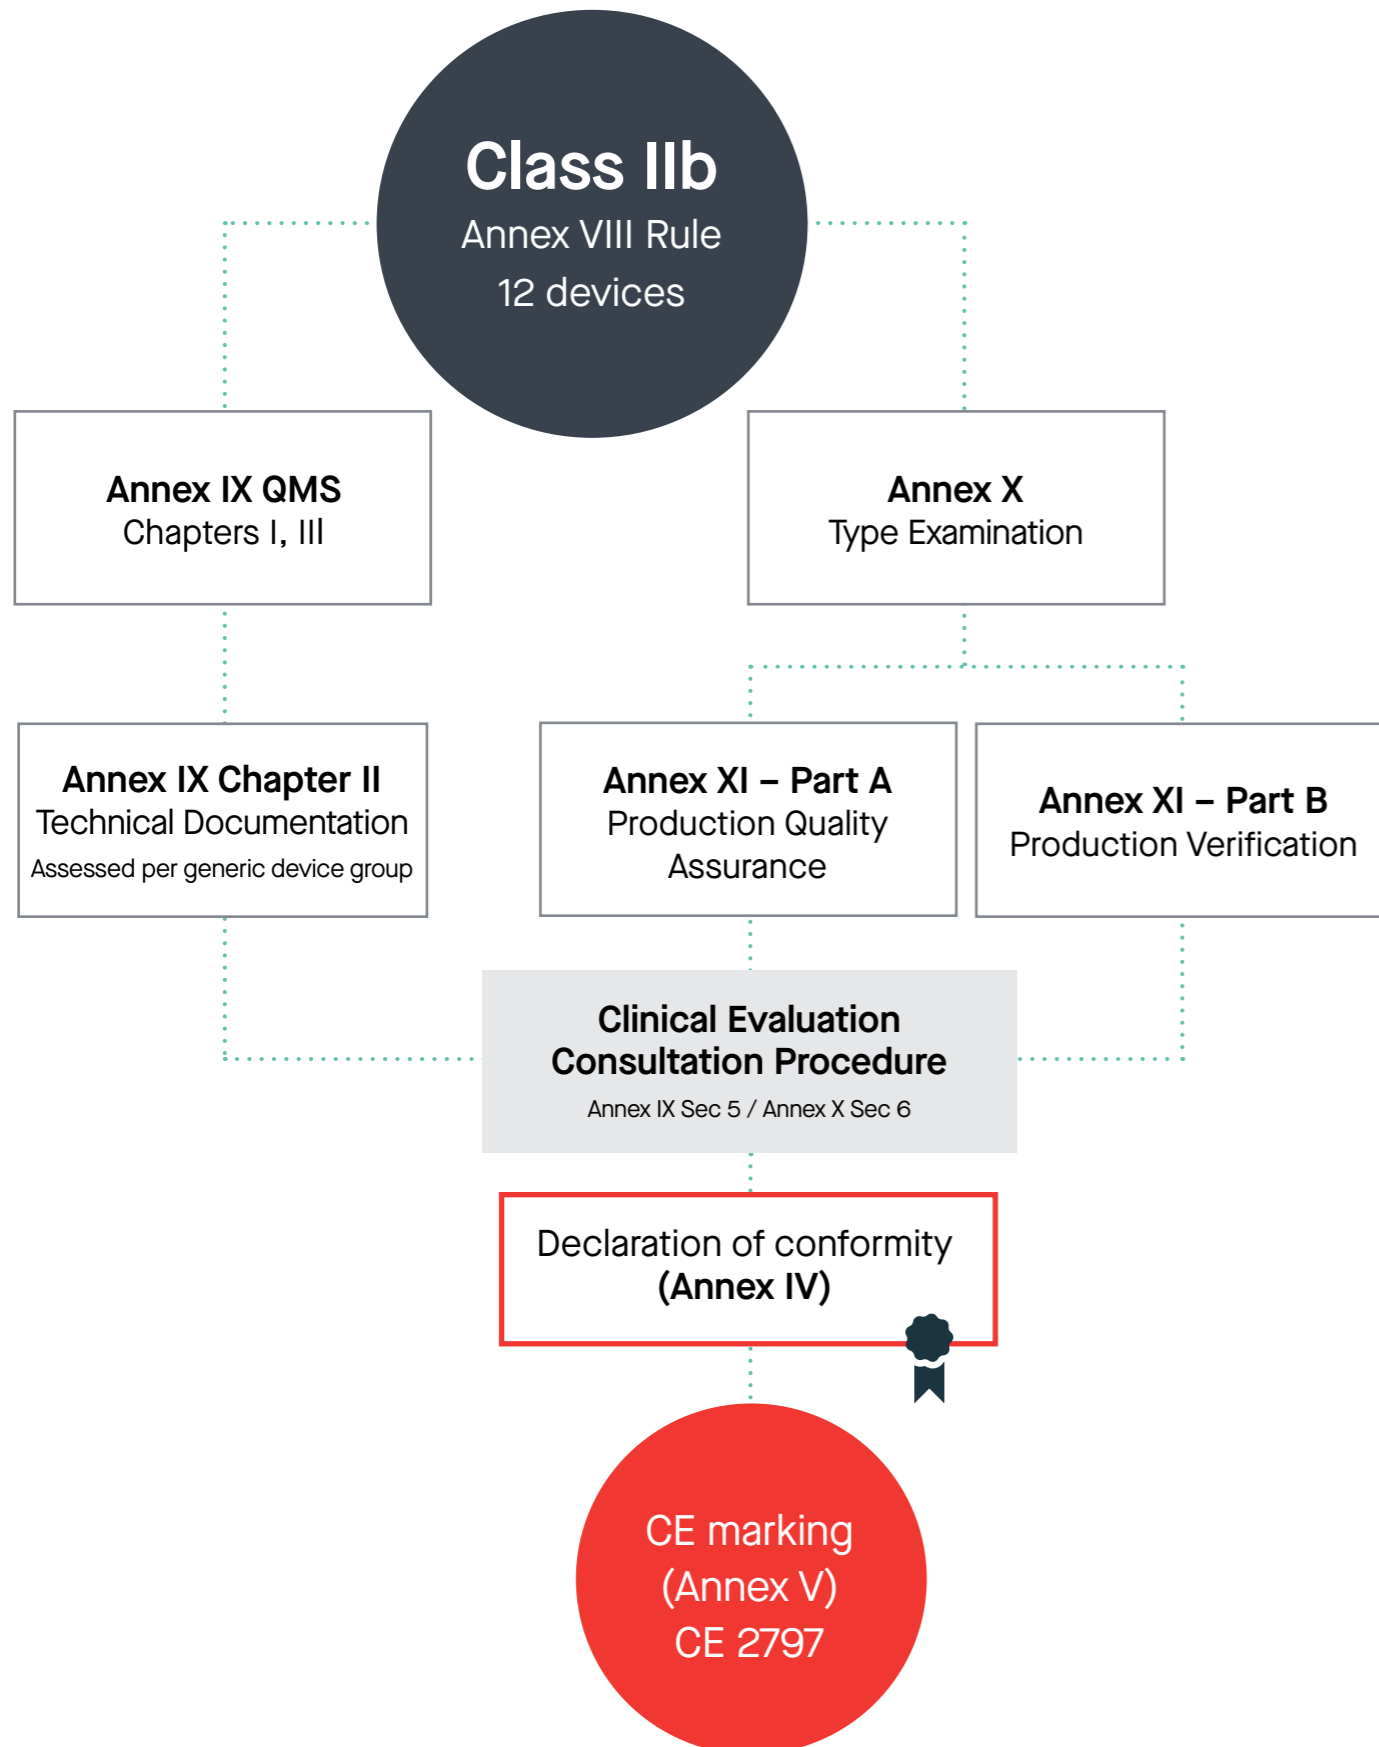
Class IIb
Annex VIII Rule
12 devices

Annex IX QMS
Chapters I, III

Annex X
Type Examination

Annex IX Chapter II
Technical Documentation
Assessed per generic device group

Annex XI – Part A
Production Quality
Assurance

Annex XI – Part B
Production Verification

Clinical Evaluation
Consultation Procedure
Annex IX Sec 5 / Annex X Sec 6

Declaration of conformity
(Annex IV)

CE marking
(Annex V)
CE 2797